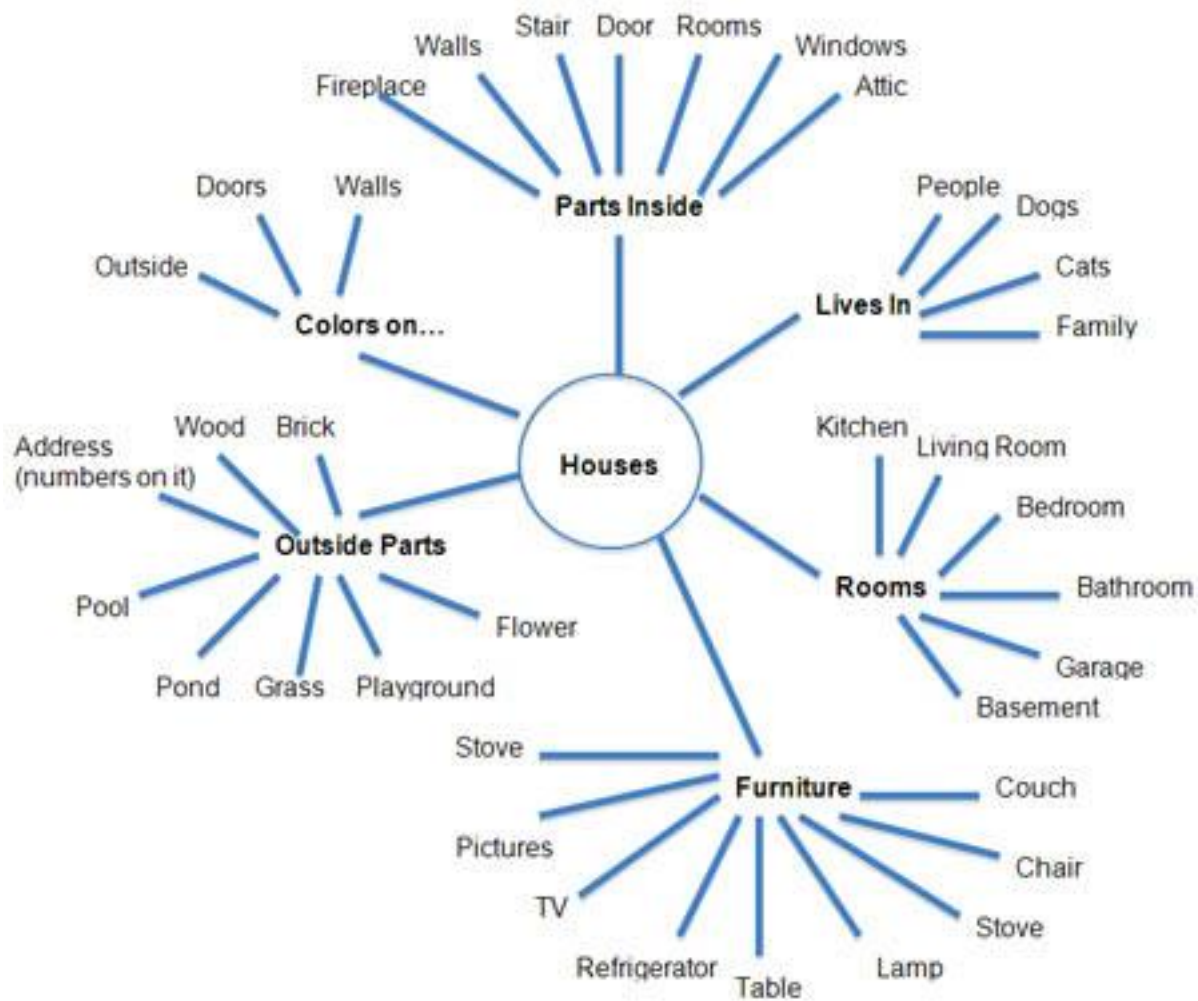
Walls
Stair
Door
Rooms
Windows
Fireplace
Attic
Parts Inside

Doors
Walls
Outside
Colors on...

People
Dogs
Cats
Lives In
Family

Houses

Address (numbers on it)
Wood
Brick
Outside Parts
Pool
Flower
Pond
Grass
Playground

Kitchen
Living Room
Bedroom
Rooms
Bathroom
Garage
Basement

Stove
Furniture
Couch
Pictures
Chair
TV
Stove
Refrigerator
Table
Lamp